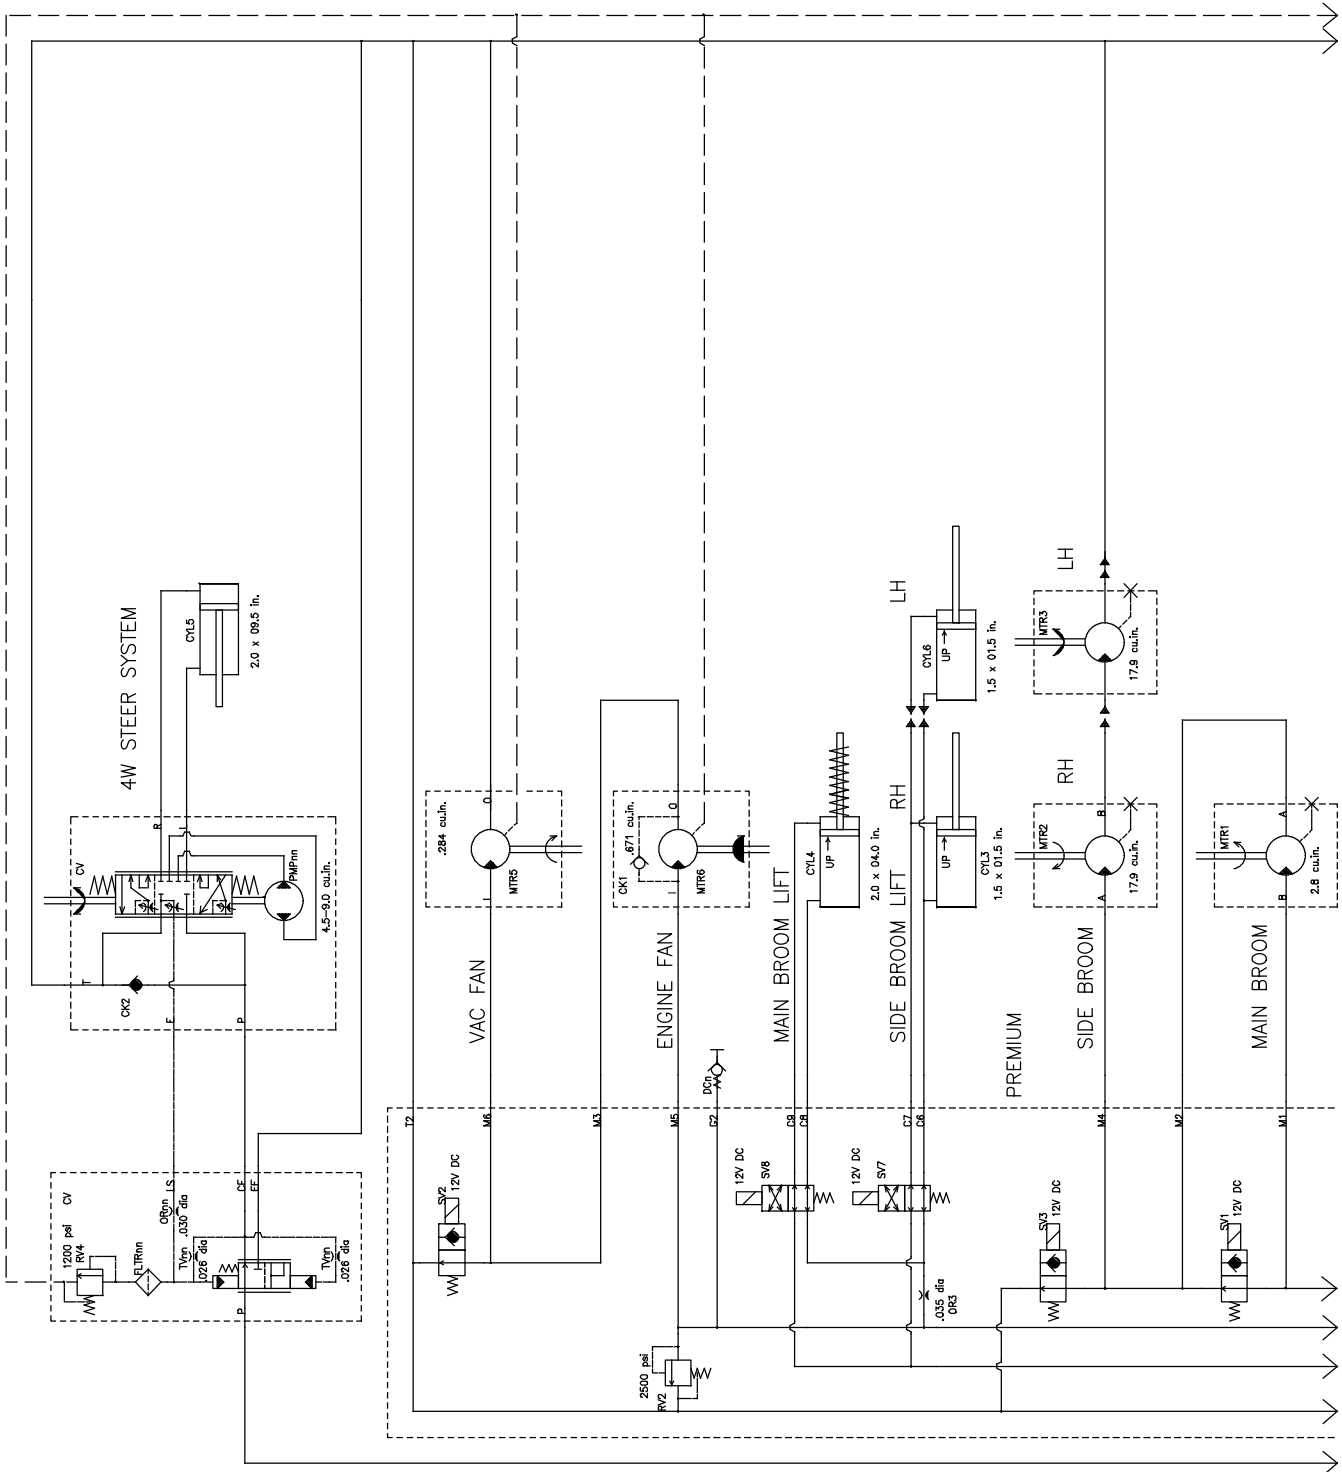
4W STEER SYSTEM

CYL5
2.0 x 09.5 in.

CV
R
PMPnn
4.5–9.0 cu.in.
T
CK2
E
P

1200 psi
RV4
CV
FLTRnn
ORnn
.030 dia
LS
TVnn
.026 dia
CF
EF
TVnn
.026 dia
P

.284 cu.in.
O
I
MTR5
VAC FAN

.671 cu.in.
CK1
O
I
MTR6
ENGINE FAN

CYL4
UP
2.0 x 04.0 in.
MAIN BROOM LIFT

LH
CYL6
UP
1.5 x 01.5 in.
RH
CYL3
UP
1.5 x 01.5 in.
SIDE BROOM LIFT

LH
MTR3
17.9 cu.in.
RH
MTR2
B
A
17.9 cu.in.
SIDE BROOM

MTR1
A
B
2.8 cu.in.
MAIN BROOM

PREMIUM

DCnn

T2
M6
M3
M5
G2
C9
C8
C7
C6
M4
M2
M1

SV2
12V DC
12V DC
SV8
12V DC
SV7
SV3
12V DC
SV1
12V DC

.035 dia
OR3

2500 psi
RV2